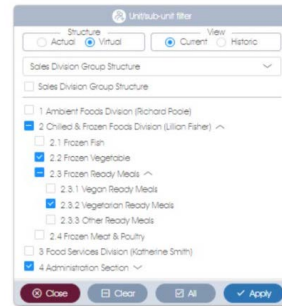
Unit/sub-unit filter

Structure
Actual Virtual

View
Current Historic

Sales Division Group Structure

Sales Division Group Structure

1 Ambient Foods Division (Richard Poole)
2 Chilled & Frozen Foods Division (Lilian Fisher)
2.1 Frozen Fish
2.2 Frozen Vegetable
2.3 Frozen Ready Meals
2.3.1 Vegan Ready Meals
2.3.2 Vegetarian Ready Meals
2.3.3 Other Ready Meals
2.4 Frozen Meat & Poultry
3 Food Services Division (Katherine Smith)
4 Administration Section

Close Clear All Apply